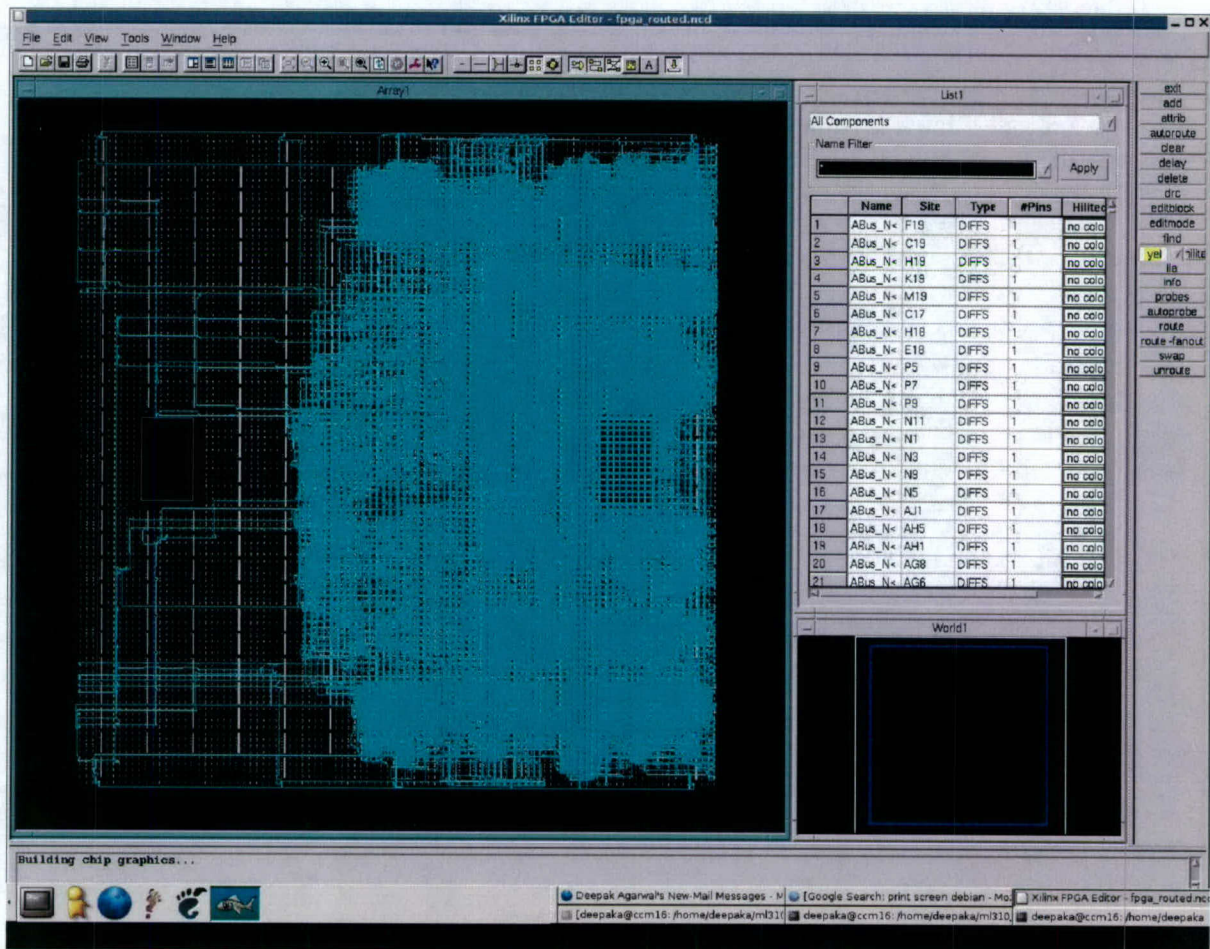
Xilinx FPGA Editor - fpga_routed.ncd

File Edit View Tools Window Help

Array1

List1

All Components

Name Filter

Apply

| | Name | Site | Type | #Pins | Hilited |
|---|---|---|---|---|---|
| 1 | ABus_N< | F19 | DIFFS | 1 | no colo |
| 2 | ABus_N< | C19 | DIFFS | 1 | no colo |
| 3 | ABus_N< | H19 | DIFFS | 1 | no colo |
| 4 | ABus_N< | K18 | DIFFS | 1 | no colo |
| 5 | ABus_N< | M19 | DIFFS | 1 | no colo |
| 6 | ABus_N< | C17 | DIFFS | 1 | no colo |
| 7 | ABus_N< | H18 | DIFFS | 1 | no colo |
| 8 | ABus_N< | E18 | DIFFS | 1 | no colo |
| 9 | ABus_N< | P5 | DIFFS | 1 | no colo |
| 10 | ABus_N< | P7 | DIFFS | 1 | no colo |
| 11 | ABus_N< | P9 | DIFFS | 1 | no colo |
| 12 | ABus_N< | N11 | DIFFS | 1 | no colo |
| 13 | ABus_N< | N1 | DIFFS | 1 | no colo |
| 14 | ABus_N< | N3 | DIFFS | 1 | no colo |
| 15 | ABus_N< | N9 | DIFFS | 1 | no colo |
| 16 | ABus_N< | N5 | DIFFS | 1 | no colo |
| 17 | ABus_N< | AJ1 | DIFFS | 1 | no colo |
| 18 | ABus_N< | AH5 | DIFFS | 1 | no colo |
| 19 | ABus_N< | AH1 | DIFFS | 1 | no colo |
| 20 | ABus_N< | AG8 | DIFFS | 1 | no colo |
| 21 | ABus_N< | AG6 | DIFFS | 1 | no colo |

World1

exit
add
attrib
autoroute
clear
delay
delete
drc
editblock
editmode
find
yel hilite
ila
info
probes
autoprobe
route
route -fanout
swap
unroute

Building chip graphics...

Deepak Agarwal's New-Mail Messages - M
[Google Search: print screen debian - Mo
Xilinx FPGA Editor - fpga_routed.ncd
[deepaka@ccm16: /home/deepaka/ml310
deepaka@ccm16: /home/deepaka/ml310
deepaka@ccm16: /home/deepaka